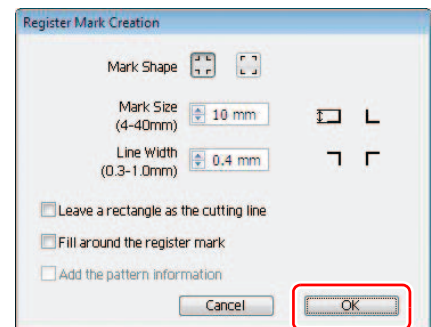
Register Mark Creation

Mark Shape

Mark Size (4-40mm) 10 mm

Line Width (0.3-1.0mm) 0.4 mm

Leave a rectangle as the cutting line

Fill around the register mark

Add the pattern information

Cancel

OK